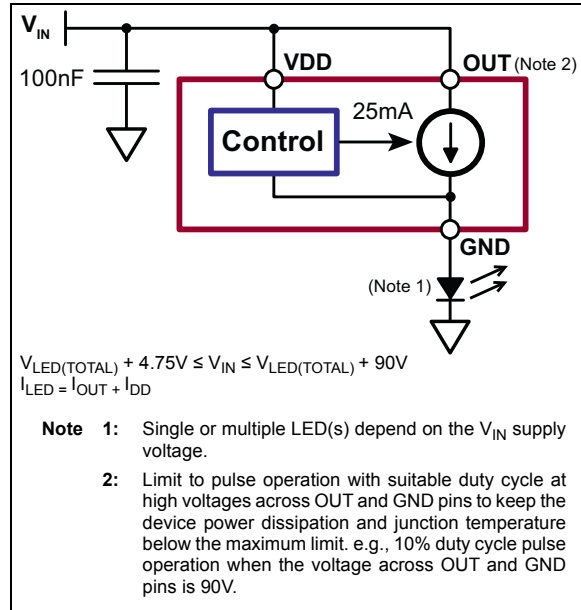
$V_{IN}$

100nF

VDD

OUT (Note 2)

25mA

Control

GND

(Note 1)

$V_{LED(TOTAL)} + 4.75V \leq V_{IN} \leq V_{LED(TOTAL)} + 90V$
$I_{LED} = I_{OUT} + I_{DD}$

Note 1: Single or multiple LED(s) depend on the $V_{IN}$ supply voltage.

2: Limit to pulse operation with suitable duty cycle at high voltages across OUT and GND pins to keep the device power dissipation and junction temperature below the maximum limit. e.g., 10% duty cycle pulse operation when the voltage across OUT and GND pins is 90V.